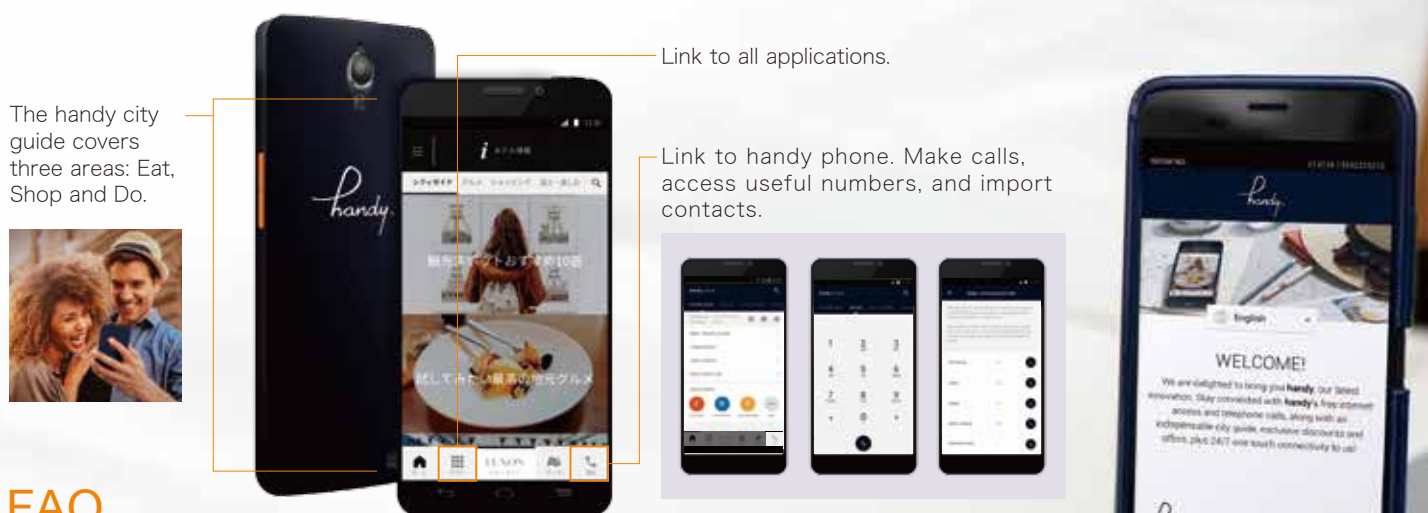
The handy city guide covers three areas: Eat, Shop and Do.

Link to all applications.

Link to handy phone. Make calls, access useful numbers, and import contacts.

handy

i

観光スポットおすすめ10選

試して頂きたい最高の地元グルメ

LUXON

handy

English

WELCOME!

We are delighted to bring you handy, our latest innovation. Stay connected with handy's free internet access and telephone calls, along with an indispensable city guide, exclusive discounts and offers, plus 24/7 one touch connectivity to us!

FAQ